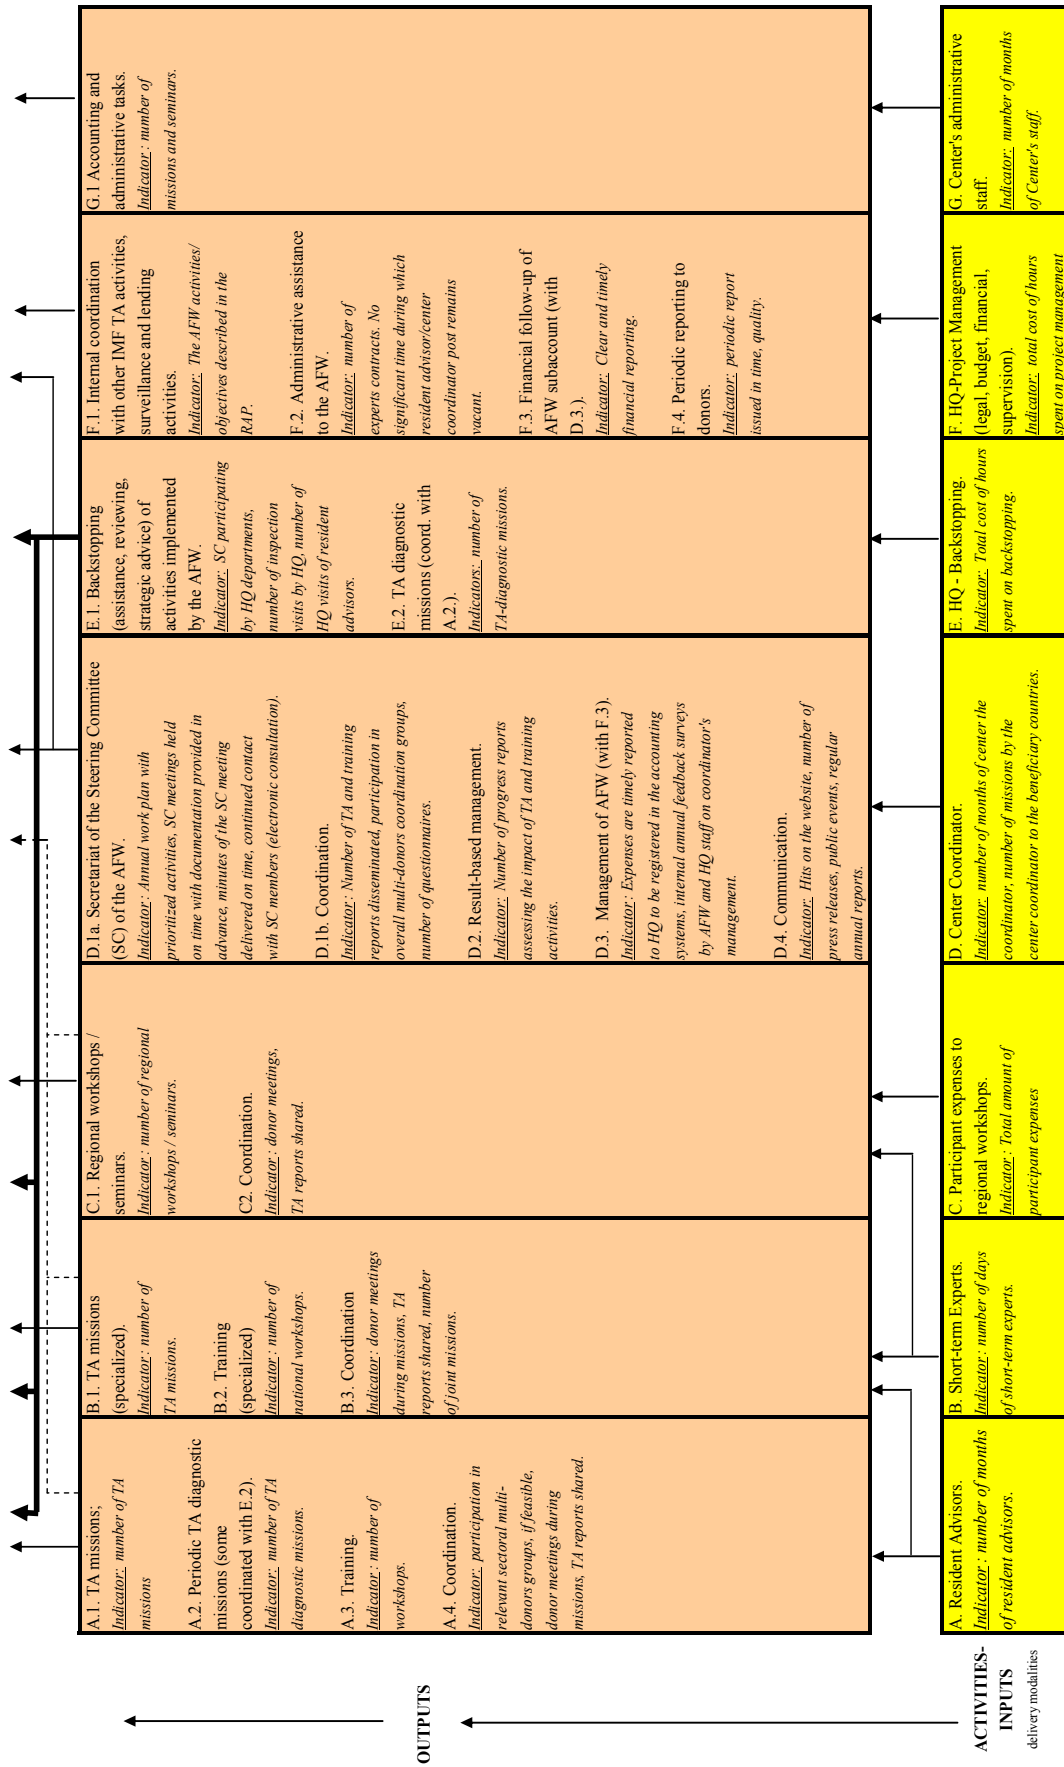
A.1. TA missions; Indicator: number of TA missions

A.2. Periodic TA diagnostic missions (some coordinated with E.2). Indicator: number of TA diagnostic missions.

A.3. Training. Indicator: number of workshops.

A.4. Coordination. Indicator: participation in relevant sectoral multi-donors groups, if feasible, donor meetings during missions, TA reports shared.

B.1. TA missions (specialized). Indicator: number of TA missions.

B.2. Training (specialized) Indicator: number of national workshops.

B.3. Coordination Indicator: donor meetings during missions, TA reports shared, number of joint missions.

C.1. Regional workshops / seminars. Indicator: number of regional workshops / seminars.

C2. Coordination. Indicator: donor meetings, TA reports shared.

D.1a. Secretariat of the Steering Committee (SC) of the AFW. Indicator: Annual work plan with prioritized activities, SC meetings held on time with documentation provided in advance, minutes of the SC meeting delivered on time, continued contact with SC members (electronic consultation).

D.1b. Coordination. Indicator: Number of TA and training reports disseminated, participation in overall multi-donors coordination groups, number of questionnaires.

D.2. Result-based management. Indicator: Number of progress reports assessing the impact of TA and training activities.

D.3. Management of AFW (with F.3). Indicator: Expenses are timely reported to HQ to be registered in the accounting systems, internal annual feedback surveys by AFW and HQ staff on coordinator's management.

D.4. Communication. Indicator: Hits on the website, number of press releases, public events, regular annual reports.

E.1. Backstopping (assistance, reviewing, strategic advice) of activities implemented by the AFW. Indicator: SC participating by HQ departments, number of inspection visits by HQ, number of HQ visits of resident advisors.

E.2. TA diagnostic missions (coord. with A.2.). Indicator: number of TA-diagnostic missions.

F.1. Internal coordination with other IMF TA activities, surveillance and lending activities. Indicator: The AFW activities/ objectives described in the RAP.

F.2. Administrative assistance to the AFW. Indicator: number of experts contracts. No significant time during which resident advisor/center coordinator post remains vacant.

F.3. Financial follow-up of AFW subaccount (with D.3.). Indicator: Clear and timely financial reporting.

F.4. Periodic reporting to donors. Indicator: periodic report issued in time, quality.

G.1 Accounting and administrative tasks. Indicator: number of missions and seminars.

A. Resident Advisors. Indicator: number of months of resident advisors.

B. Short-term Experts. Indicator: number of days of short-term experts.

C. Participant expenses to regional workshops. Indicator: Total amount of participant expenses

D. Center Coordinator. Indicator: number of months of center the coordinator, number of missions by the center coordinator to the beneficiary countries.

E. HQ - Backstopping. Indicator: Total cost of hours spent on backstopping.

F. HQ-Project Management (legal, budget, financial, supervision). Indicator: total cost of hours spent on project management

G. Center's administrative staff. Indicator: number of months of Center's staff.

OUTPUTS

ACTIVITIES-INPUTS
delivery modalities